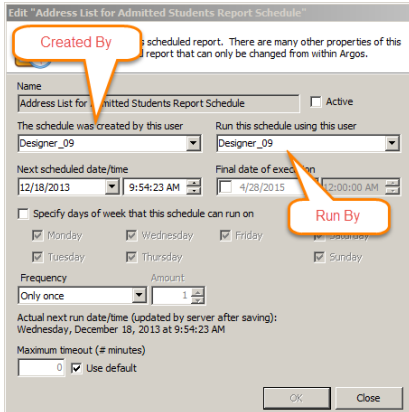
Edit "Address List for Admitted Students Report Schedule"

Created By

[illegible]s scheduled report. There are many other properties of this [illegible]d report that can only be changed from within Argos.

Name
Address List for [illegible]dmitted Students Report Schedule
Active

The schedule was created by this user
Designer_09

Run this schedule using this user
Designer_09

Next scheduled date/time
12/18/2013
9:54:23 AM

Final date of exec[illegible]ion
4/28/2015
12:00:00 AM

Specify days of week that this schedule can run on

Run By

Monday
Wednesday
Friday
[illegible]aturday
Tuesday
Thursday
Sunday

Frequency
Only once
Amount
1

Actual next run date/time (updated by server after saving):
Wednesday, December 18, 2013 at 9:54:23 AM

Maximum timeout (# minutes)
0
Use default

OK
Close